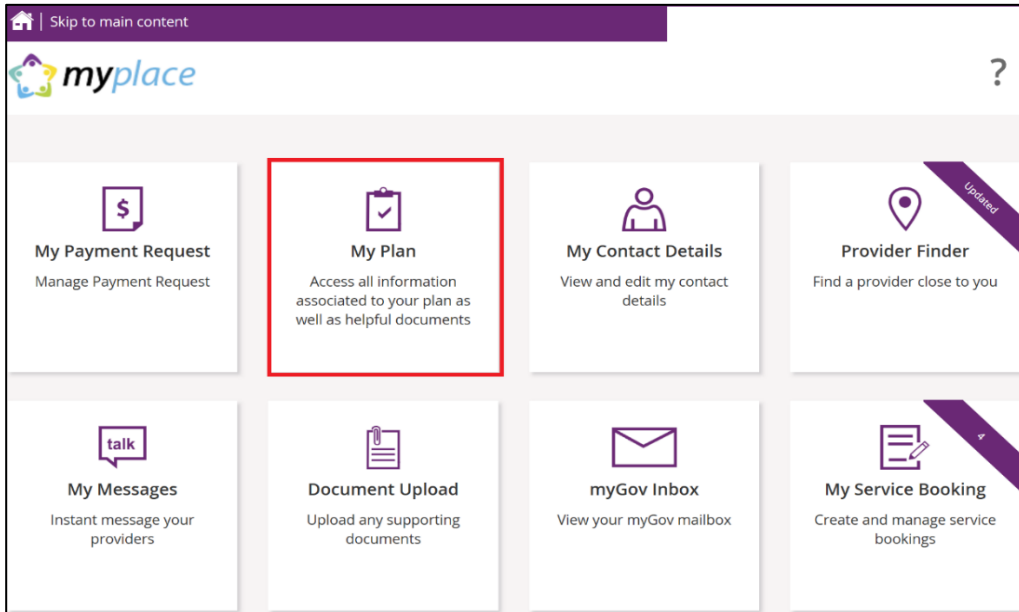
Skip to main content

myplace

?

$

My Payment Request

Manage Payment Request

My Plan

Access all information associated to your plan as well as helpful documents

My Contact Details

View and edit my contact details

Updated

Provider Finder

Find a provider close to you

talk

My Messages

Instant message your providers

Document Upload

Upload any supporting documents

myGov Inbox

View your myGov mailbox

4

My Service Booking

Create and manage service bookings